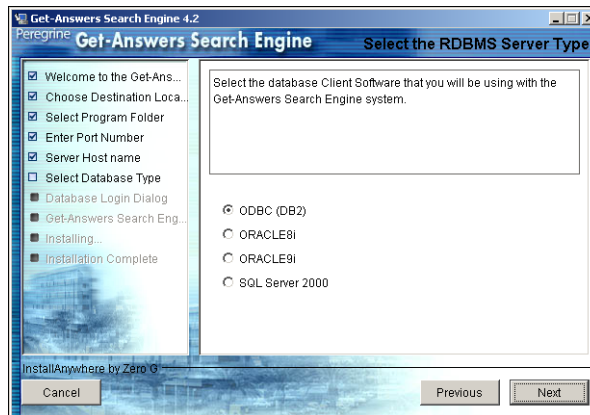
Get-Answers Search Engine 4.2

Peregrine Get-Answers Search Engine

Select the RDBMS Server Type

Welcome to the Get-Ans...
Choose Destination Loca...
Select Program Folder
Enter Port Number
Server Host name
Select Database Type
Database Login Dialog
Get-Answers Search Eng...
Installing...
Installation Complete

Select the database Client Software that you will be using with the Get-Answers Search Engine system.

ODBC (DB2)
ORACLE8i
ORACLE9i
SQL Server 2000

InstallAnywhere by Zero G

Cancel

Previous

Next